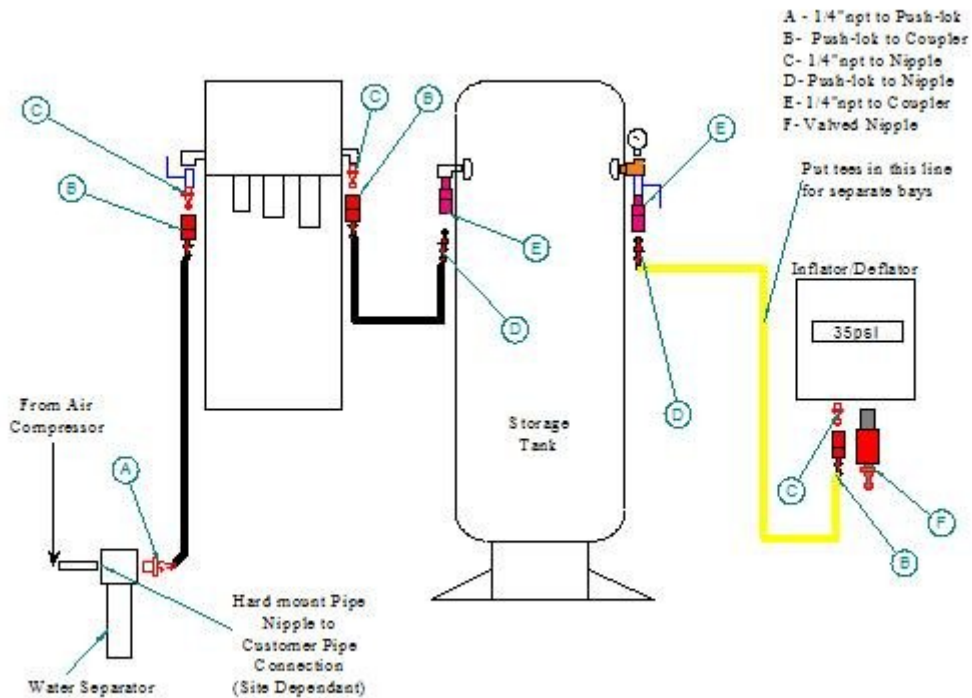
A - 1/4"npt to Push-lok
B- Push-lok to Coupler
C- 1/4"npt to Nipple
D- Push-lok to Nipple
E- 1/4"npt to Coupler
F- Valved Nipple

C

C

B

B

E

E

Put tees in this line for separate bays

D

Inflator/Deflator

35psi

D

From Air Compressor

Storage Tank

A

C

F

B

Hard mount Pipe Nipple to Customer Pipe Connection (Site Dependant)

Water Separator